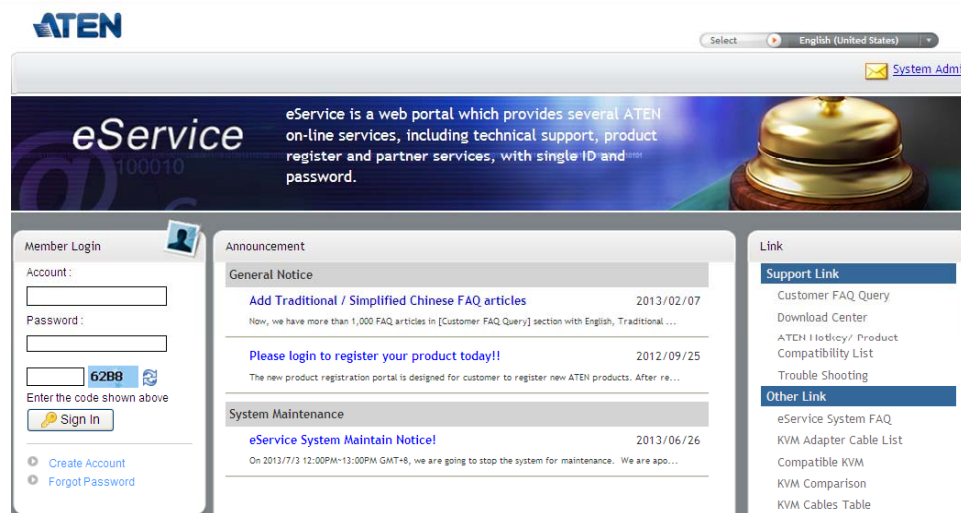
ATEN

Select English (United States)

System Admi

eService

100010

eService is a web portal which provides several ATEN on-line services, including technical support, product register and partner services, with single ID and password.

Member Login

Account :

Password :

62B8

Enter the code shown above

Sign In

Create Account

Forgot Password

Announcement

General Notice

Add Traditional / Simplified Chinese FAQ articles 2013/02/07

Now, we have more than 1,000 FAQ articles in [Customer FAQ Query] section with English, Traditional ...

Please login to register your product today!! 2012/09/25

The new product registration portal is designed for customer to register new ATEN products. After re...

System Maintenance

eService System Maintain Notice! 2013/06/26

On 2013/7/3 12:00PM~13:00PM GMT+8, we are going to stop the system for maintenance. We are apo...

Link

Support Link

Customer FAQ Query

Download Center

ATEN Hotkey/ Product Compatibility List

Trouble Shooting

Other Link

eService System FAQ

KVM Adapter Cable List

Compatible KVM

KVM Comparison

KVM Cables Table